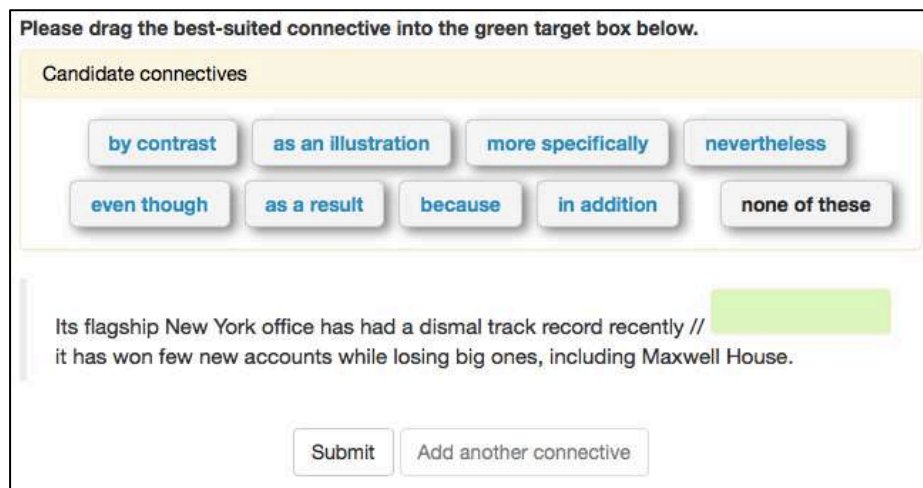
Please drag the best-suited connective into the green target box below.

Candidate connectives

by contrast | as an illustration | more specifically | nevertheless
even though | as a result | because | in addition | none of these

Its flagship New York office has had a dismal track record recently //
it has won few new accounts while losing big ones, including Maxwell House.

Submit | Add another connective